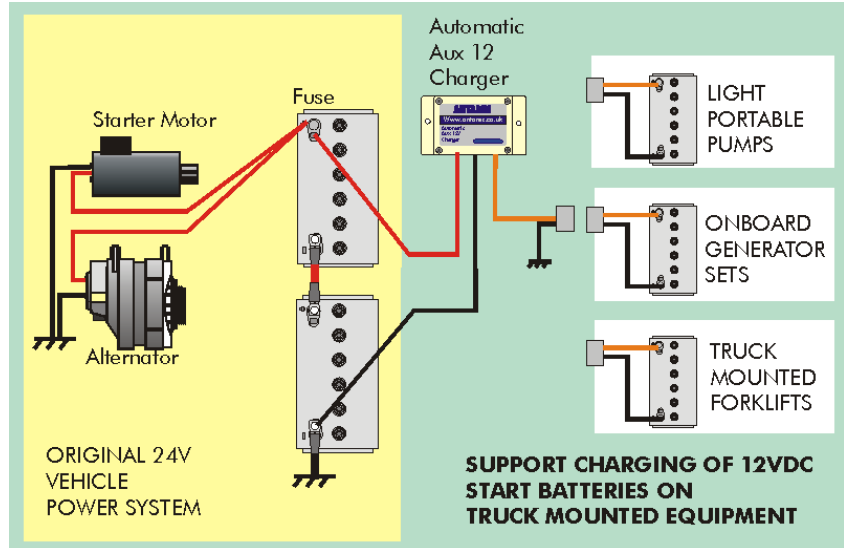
Automatic Aux 12 Charger

Fuse

Starter Motor

Alternator

www.sterling-power.co.uk
Automatic Aux 12 Charger

LIGHT PORTABLE PUMPS

ONBOARD GENERATOR SETS

TRUCK MOUNTED FORKLIFTS

ORIGINAL 24V VEHICLE POWER SYSTEM

SUPPORT CHARGING OF 12VDC START BATTERIES ON TRUCK MOUNTED EQUIPMENT